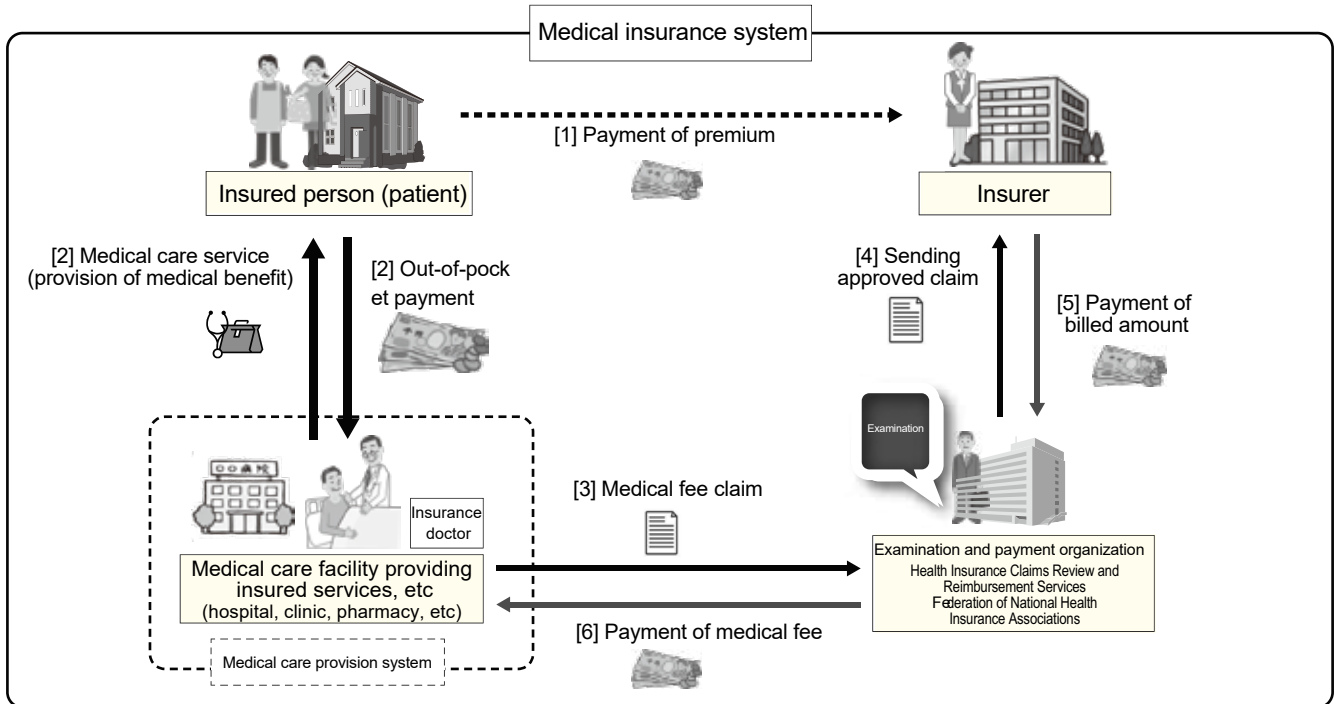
Medical insurance system

[1] Payment of premium

Insured person (patient)

Insurer

[2] Medical care service (provision of medical benefit)

[2] Out-of-pocket payment

[4] Sending approved claim

[5] Payment of billed amount

Examination

Insurance doctor

[3] Medical fee claim

Medical care facility providing insured services, etc (hospital, clinic, pharmacy, etc)

Examination and payment organization
Health Insurance Claims Review and Reimbursement Services
Federation of National Health Insurance Associations

[6] Payment of medical fee

Medical care provision system